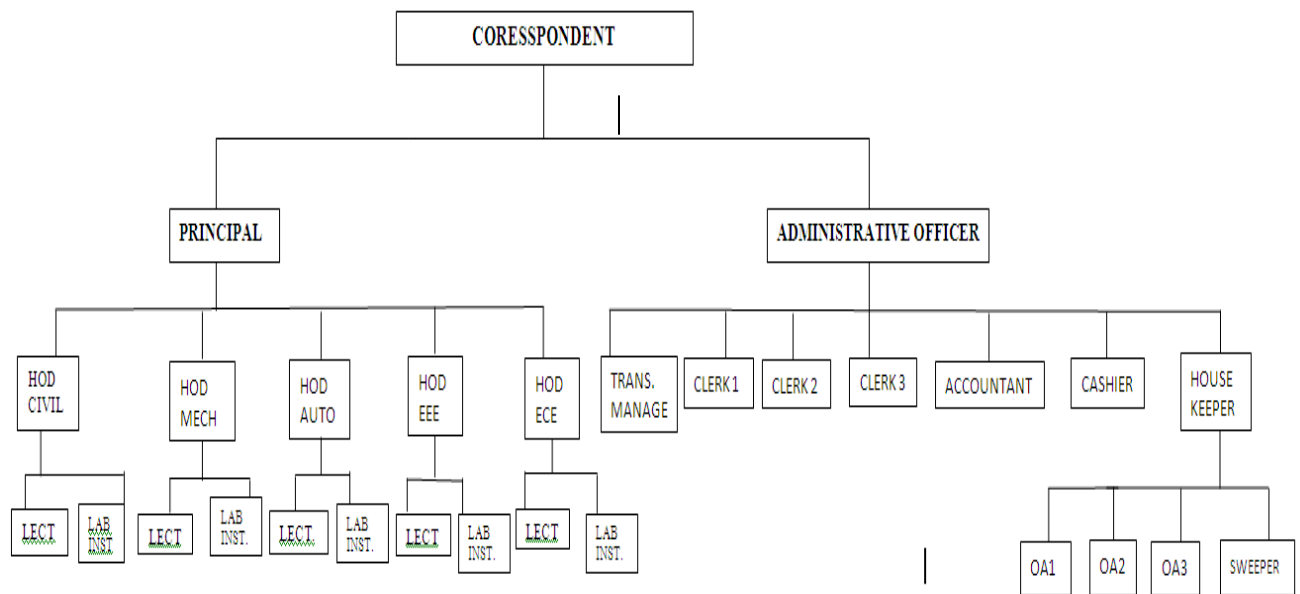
CORESSPONDENT

PRINCIPAL

ADMINISTRATIVE OFFICER

HOD CIVIL

HOD MECH

HOD AUTO

HOD EEE

HOD ECE

LECT

LAB INST

LECT

LAB INST.

LECT

LAB INST.

LECT

LAB INST.

LECT

LAB INST.

TRANS. MANAGE

CLERK 1

CLERK 2

CLERK 3

ACCOUNTANT

CASHIER

HOUSE KEEPER

OA1

OA2

OA3

SWEEPER